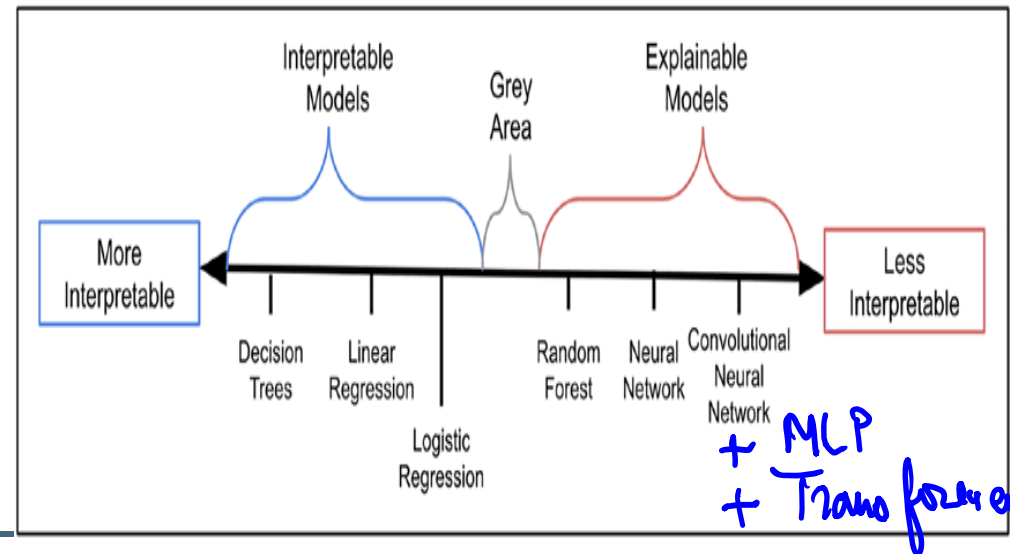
Interpretable Models

Grey Area

Explainable Models

More Interpretable

Less Interpretable

Decision Trees

Linear Regression

Logistic Regression

Random Forest

Neural Network

Convolutional Neural Network

+ MLP
+ Transformer